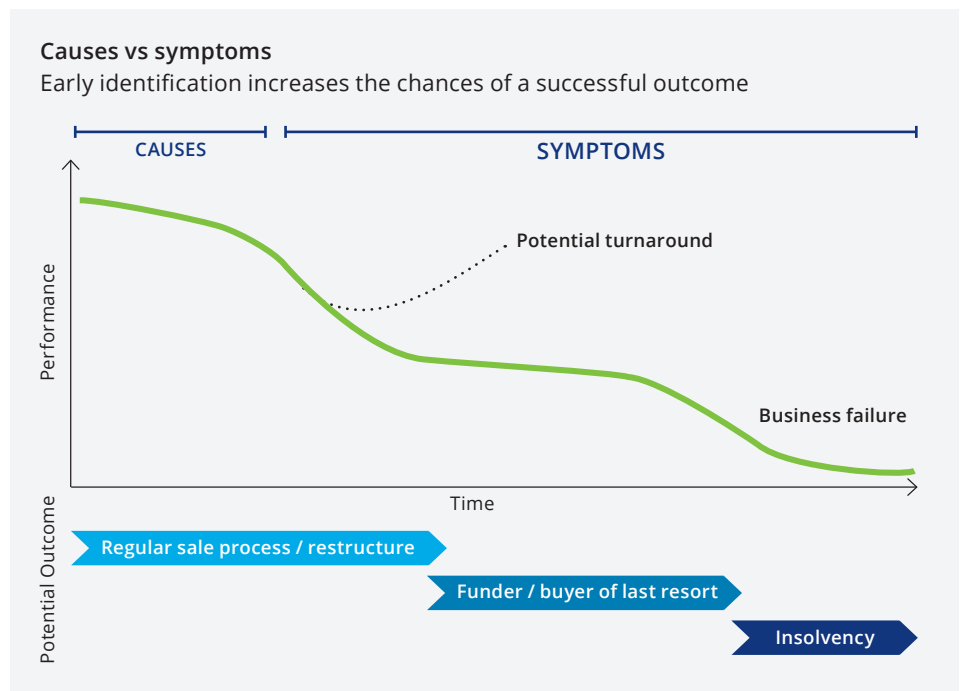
Causes vs symptoms

Early identification increases the chances of a successful outcome

CAUSES

SYMPTOMS

Performance

Potential turnaround

Business failure

Time

Potential Outcome

Regular sale process / restructure

Funder / buyer of last resort

Insolvency